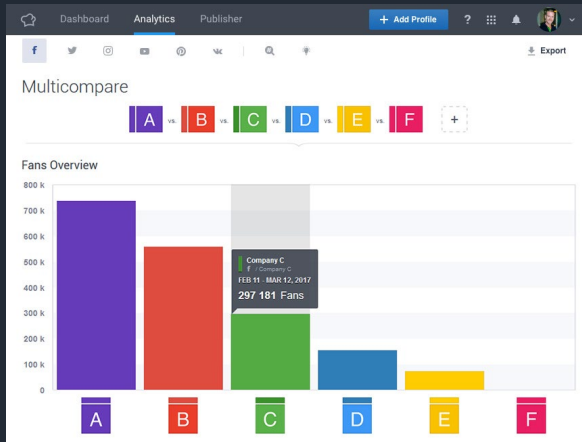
Dashboard Analytics Publisher

+ Add Profile ?

f

Export

Multicompare

A vs. B vs. C vs. D vs. E vs. F +

Fans Overview

800 k
700 k
600 k
500 k
400 k
300 k
200 k
100 k
0

Company C
f / Company C
FEB 11 - MAR 12, 2017
297 181 Fans

A B C D E F